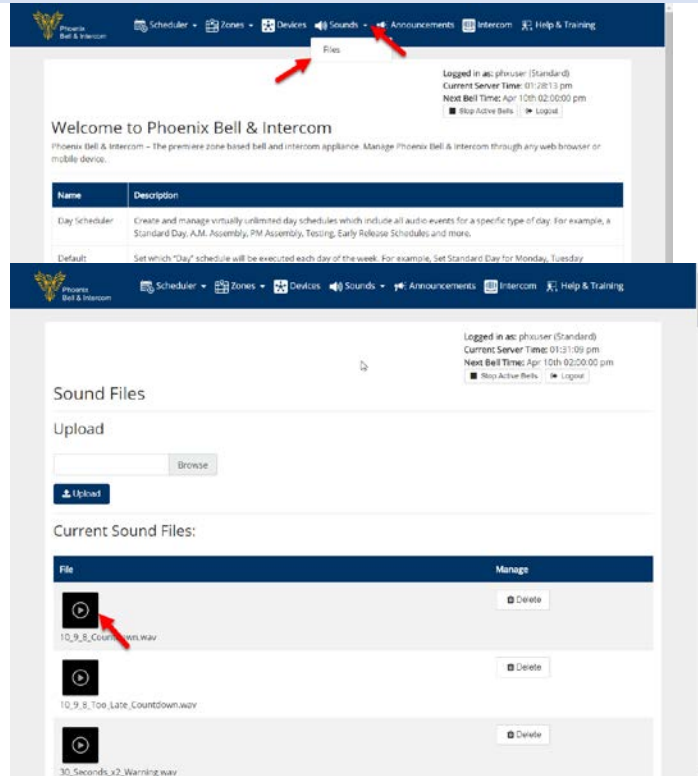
Phoenix Bell & Intercom

Scheduler ▾ Zones ▾ Devices Sounds ▾ Announcements Intercom Help & Training

Files

Logged in as: phxuser (Standard)
Current Server Time: 01:28:13 pm
Next Bell Time: Apr 10th 02:00:00 pm
Stop Active Bells Logout

Welcome to Phoenix Bell & Intercom

Phoenix Bell & Intercom – The premiere zone based bell and intercom appliance. Manage Phoenix Bell & Intercom through any web browser or mobile device.

| Name | Description |
|---|---|
| Day Scheduler | Create and manage virtually unlimited day schedules which include all audio events for a specific type of day. For example, a Standard Day, A.M. Assembly, PM Assembly, Testing, Early Release Schedules and more. |
| Default | Set which "Day" schedule will be executed each day of the week. For example, Set Standard Day for Monday, Tuesday |

Phoenix Bell & Intercom

Scheduler ▾ Zones ▾ Devices Sounds ▾ Announcements Intercom Help & Training

Logged in as: phxuser (Standard)
Current Server Time: 01:31:09 pm
Next Bell Time: Apr 10th 02:00:00 pm
Stop Active Bells Logout

Sound Files

Upload

Browse

Upload

Current Sound Files:

| File | Manage |
|---|---|
| 10_9_8_Count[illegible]wn.wav | Delete |
| 10_9_8_Too_Late_Countdown.wav | Delete |
| 30_Seconds_x2_Warning.wav | Delete |